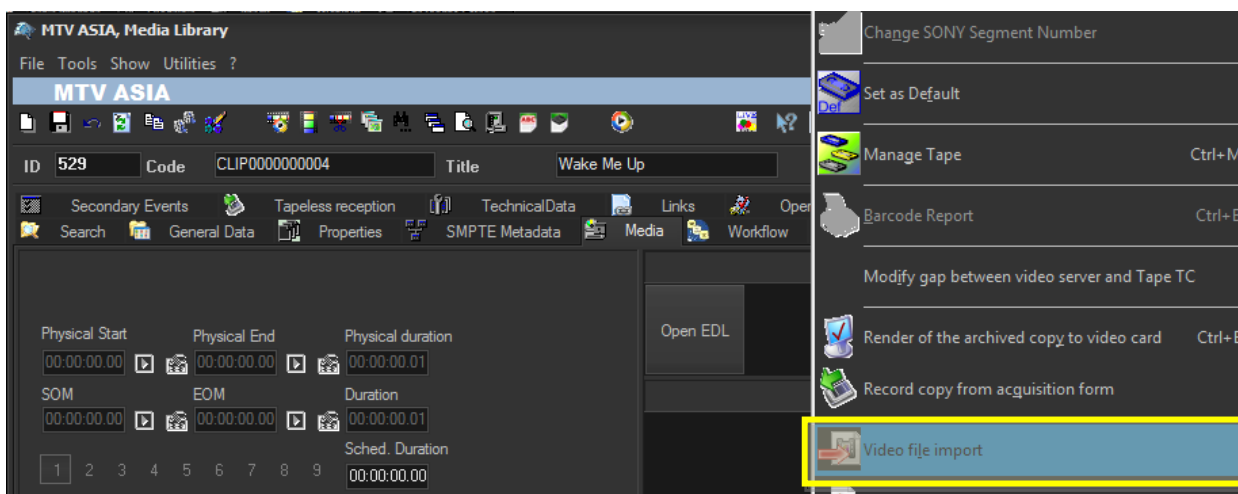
MTV ASIA, Media Library
File Tools Show Utilities ?
MTV ASIA
ID 529 Code CLIP0000000004 Title Wake Me Up
Secondary Events Tapeless reception TechnicalData Links Oper
Search General Data Properties SMPTE Metadata Media Workflow
Physical Start Physical End Physical duration
00:00:00.00 00:00:00.00 00:00:00.01
SOM EOM Duration
00:00:00.00 00:00:00.00 00:00:00.01
Sched. Duration
1 2 3 4 5 6 7 8 9 00:00:00.00
Open EDL
Change SONY Segment Number
Set as Default
Manage Tape Ctrl+M
Barcode Report Ctrl+E
Modify gap between video server and Tape TC
Render of the archived copy to video card Ctrl+E
Record copy from acquisition form
Video file import